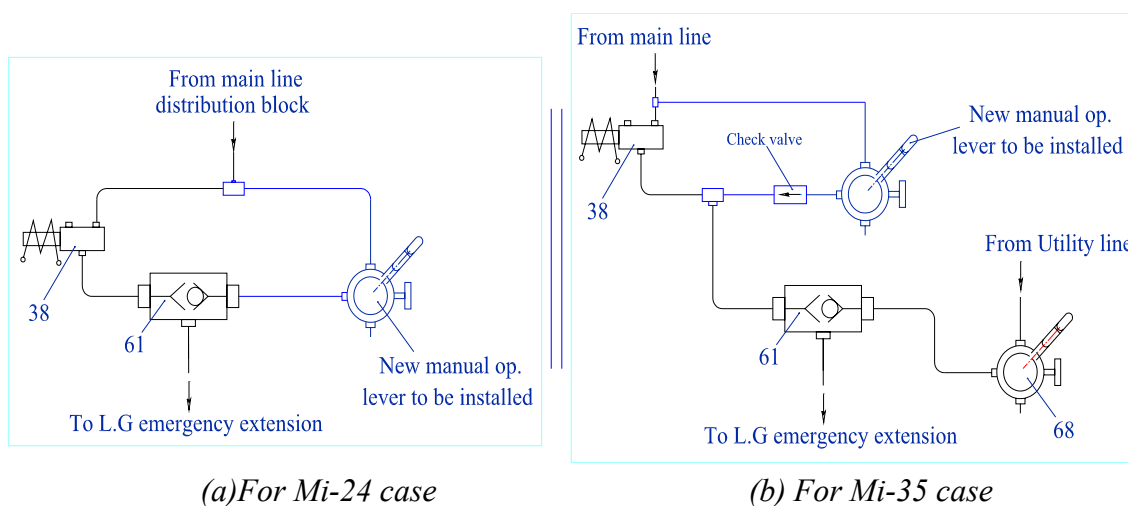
From main line distribution block

38

61

New manual op. lever to be installed

To L.G emergency extension

(a)For Mi-24 case

From main line

Check valve

New manual op. lever to be installed

38

From Utility line

61

68

To L.G emergency extension

(b) For Mi-35 case